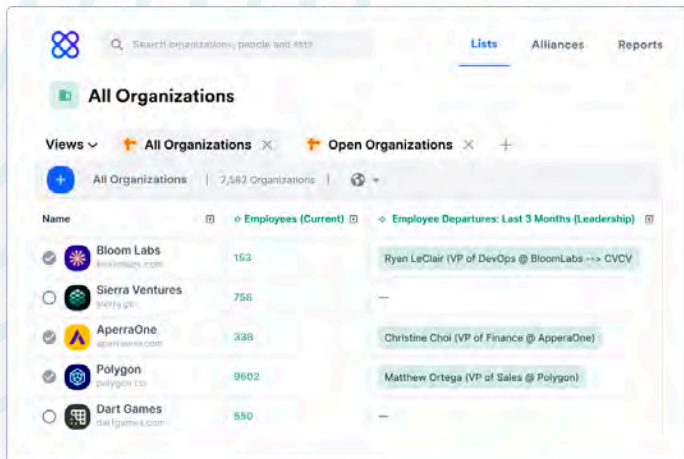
Search organizations, people and lists

Lists Alliances Reports

All Organizations

Views All Organizations Open Organizations +

All Organizations | 7,582 Organizations |

| Name | Employees (Current) | Employee Departures: Last 3 Months (Leadership) |
|---|---|---|
| Bloom Labs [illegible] | 153 | Ryan LeClair (VP of DevOps @ BloomLabs --> CVCV |
| Sierra Ventures sierra.gb | 758 | — |
| ApperaOne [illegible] | 338 | Christine Choi (VP of Finance @ ApperaOne) |
| Polygon polygon.co | 9602 | Matthew Ortega (VP of Sales @ Polygon) |
| Dart Games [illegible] | 550 | — |